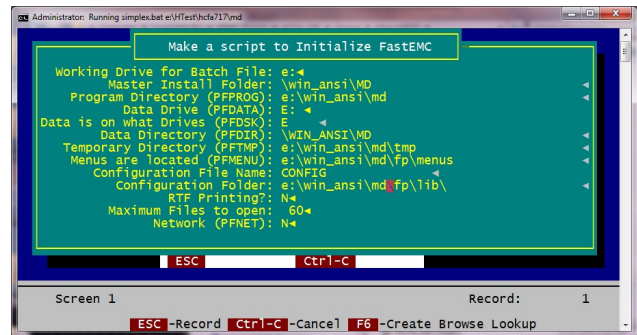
Administrator: Running simplex.bat e:\HTest\hcfa717\md

Make a script to Initialize FastEMC

Working Drive for Batch File: e:◄
Master Install Folder: \win_ansi\MD ◄
Program Directory (PFPROG): e:\win_ansi\md ◄
Data Drive (PFDATA): E: ◄
Data is on what Drives (PFDSK): E ◄
Data Directory (PFDIR): \WIN_ANSI\MD ◄
Temporary Directory (PFTMP): e:\win_ansi\md\tmp ◄
Menus are located (PFMENU): e:\win_ansi\md\fp\menus ◄
Configuration File Name: CONFIG ◄
Configuration Folder: e:\win_ansi\md\fp\lib\ ◄
RTF Printing?: N◄
Maximum Files to open: 60◄
Network (PFNET): N◄

ESC Ctrl-C

Screen 1 Record: 1

ESC -Record Ctrl-C -Cancel F6 -Create Browse Lookup